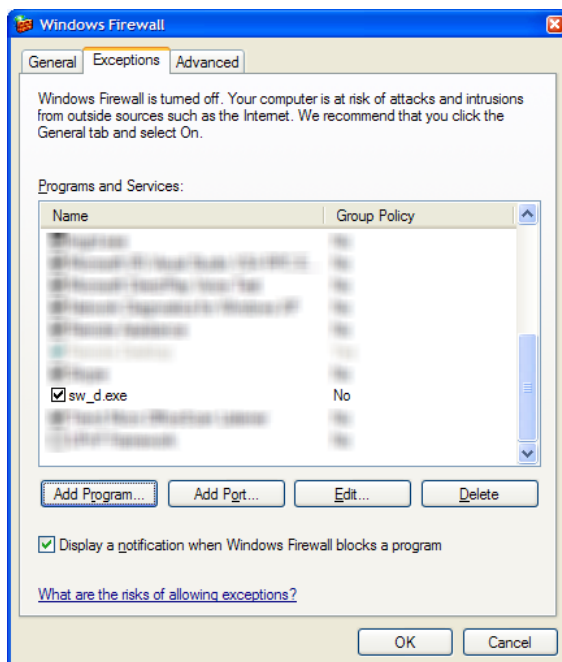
Windows Firewall

General | Exceptions | Advanced

Windows Firewall is turned off. Your computer is at risk of attacks and intrusions from outside sources such as the Internet. We recommend that you click the General tab and select On.

Programs and Services:

| Name | Group Policy |
|---|---|
| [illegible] | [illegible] |
| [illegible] | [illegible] |
| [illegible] | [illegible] |
| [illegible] | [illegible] |
| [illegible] | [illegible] |
| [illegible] | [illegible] |
| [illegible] | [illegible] |
| ☑ sw_d.exe | No |
| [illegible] | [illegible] |
| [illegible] | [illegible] |

Add Program... | Add Port... | Edit... | Delete

☑ Display a notification when Windows Firewall blocks a program

What are the risks of allowing exceptions?

OK | Cancel